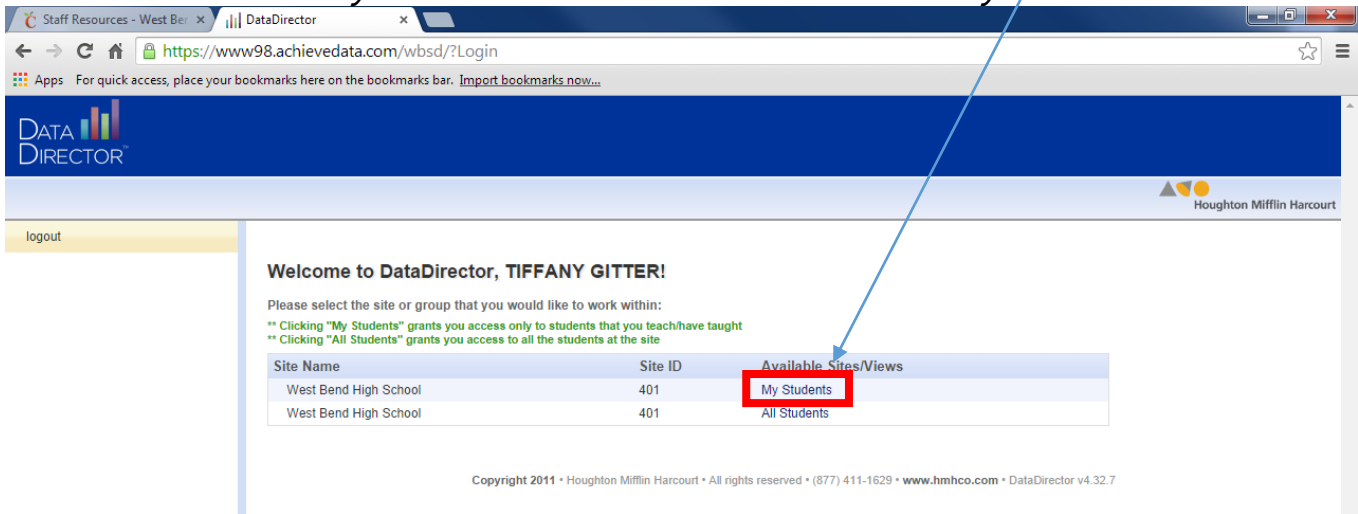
Staff Resources - West Ber ×
DataDirector ×
https://www98.achievedata.com/wbsd/?Login
Apps For quick access, place your bookmarks here on the bookmarks bar. Import bookmarks now...

DATA DIRECTOR

Houghton Mifflin Harcourt

logout

Welcome to DataDirector, TIFFANY GITTER!

Please select the site or group that you would like to work within:

** Clicking "My Students" grants you access only to students that you teach/have taught
** Clicking "All Students" grants you access to all the students at the site

| Site Name | Site ID | Available Sites/Views |
|---|---|---|
| West Bend High School | 401 | My Students |
| West Bend High School | 401 | All Students |

Copyright 2011 • Houghton Mifflin Harcourt • All rights reserved • (877) 411-1629 • www.hmhco.com • DataDirector v4.32.7